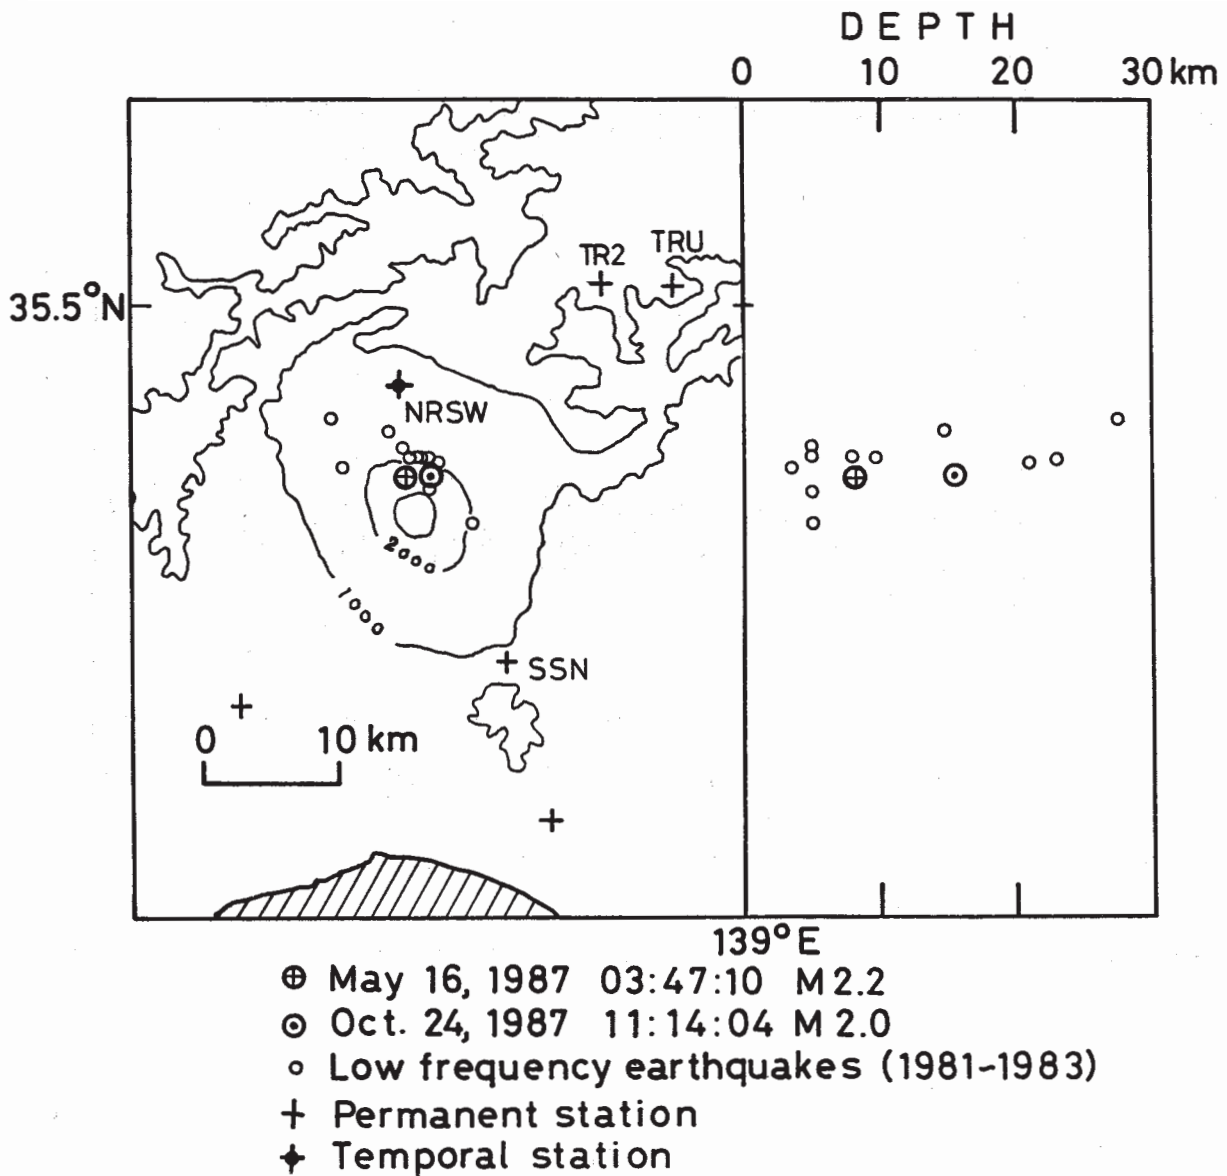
DEPTH
0 10 20 30 km

35.5°N

TR2 TRU

NRSW

2000

1000

SSN

0 10 km

139°E

⊕ May 16, 1987 03:47:10 M 2.2
⊙ Oct. 24, 1987 11:14:04 M 2.0
∘ Low frequency earthquakes (1981-1983)
+ Permanent station
✦ Temporal station